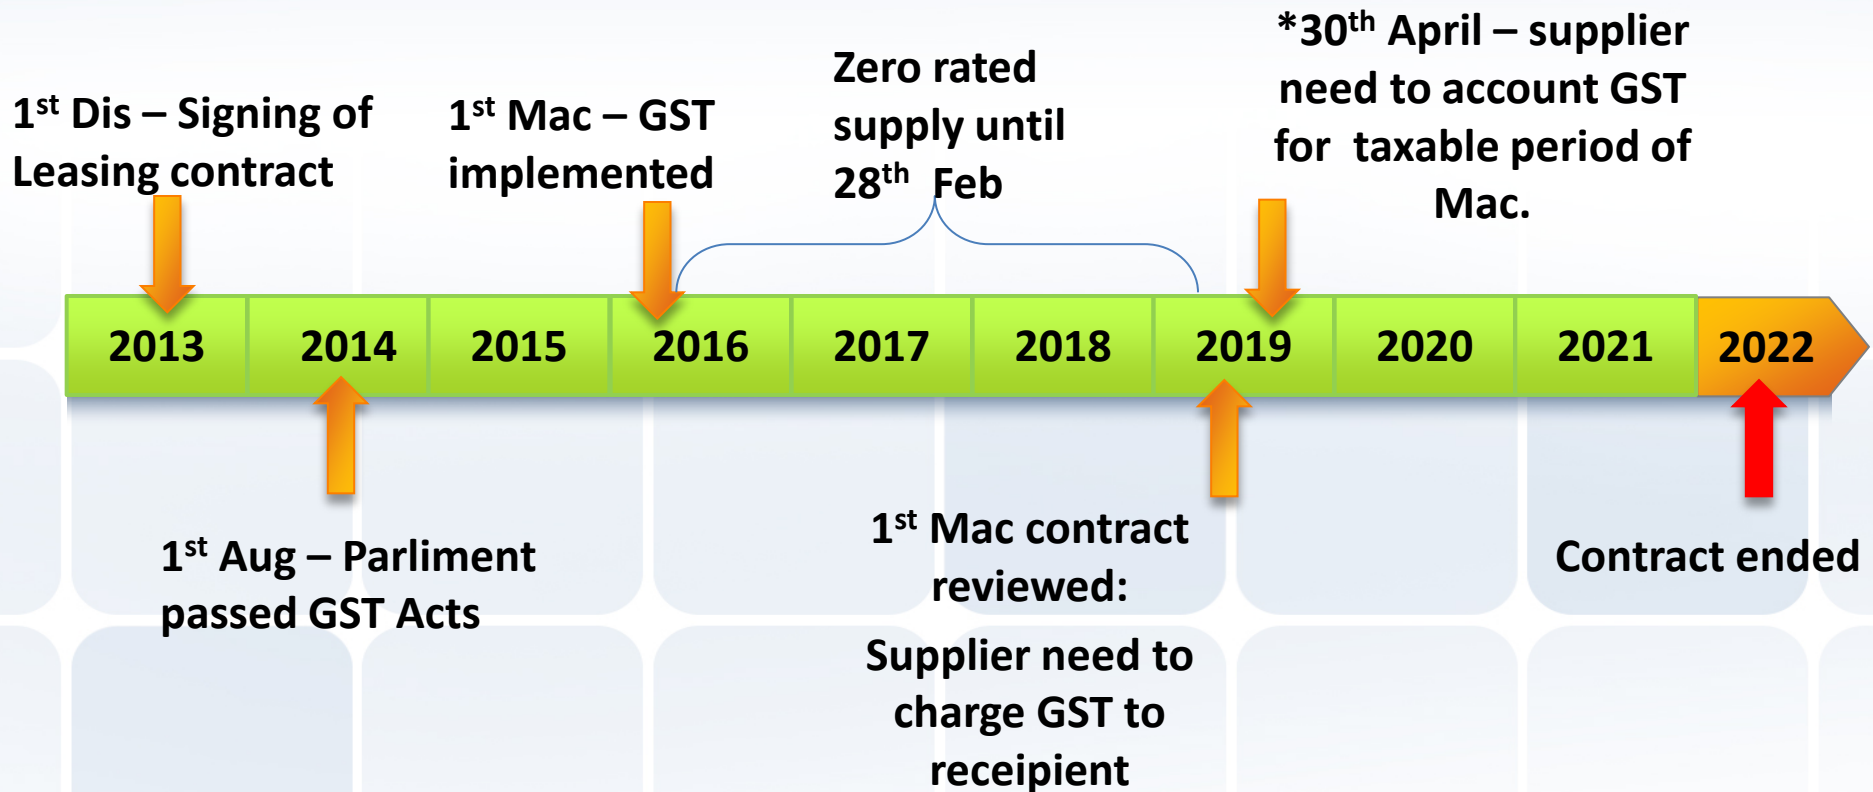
1$^{st}$ Dis – Signing of Leasing contract

1$^{st}$ Mac – GST implemented

Zero rated supply until 28$^{th}$ Feb

*30$^{th}$ April – supplier need to account GST for taxable period of Mac.

2013 2014 2015 2016 2017 2018 2019 2020 2021 2022

1$^{st}$ Aug – Parliment passed GST Acts

1$^{st}$ Mac contract reviewed:

Supplier need to charge GST to receipient

Contract ended